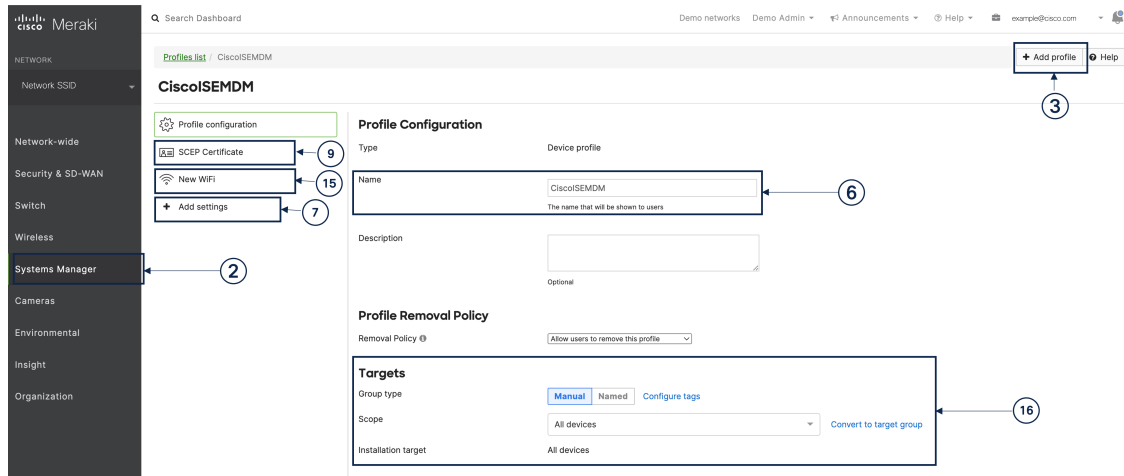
cisco Meraki

Search Dashboard

Demo networks Demo Admin ▾ Announcements ▾ Help ▾ example@cisco.com

NETWORK

Network SSID

Network-wide

Security & SD-WAN

Switch

Wireless

Systems Manager

Cameras

Environmental

Insight

Organization

Profiles list / CiscoISEMDM

+ Add profile Help

CiscoISEMDM

Profile configuration

SCEP Certificate

New WiFi

+ Add settings

9

15

7

2

3

6

16

Profile Configuration

Type Device profile

Name CiscoISEMDM

The name that will be shown to users

Description

Optional

Profile Removal Policy

Removal Policy Allow users to remove this profile

Targets

Group type Manual Named Configure tags

Scope All devices Convert to target group

Installation target All devices